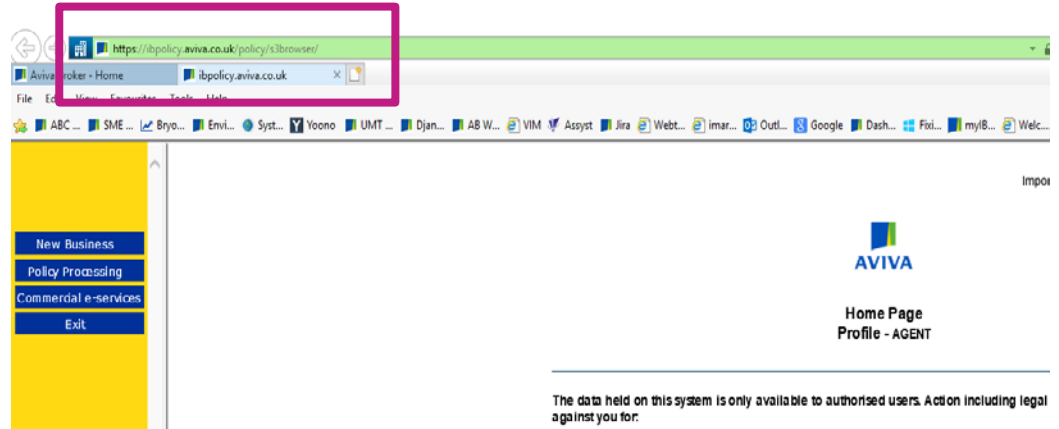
https://ibpolicy.aviva.co.uk/policy/s3browser/

Aviva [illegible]roker - Home
ibpolicy.aviva.co.uk

File Ed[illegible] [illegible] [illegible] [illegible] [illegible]

ABC ... SME ... Bryo... Envi... Syst... Yoono UMT ... Djan... AB W... VIM Assyst Jira Webt... imar... Outl... Google Dash... Fixi... myIB... Welc...

New Business
Policy Processing
Commercial e-services
Exit

Impo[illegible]

AVIVA

Home Page
Profile - AGENT

The data held on this system is only available to authorised users. Action including legal against you for: